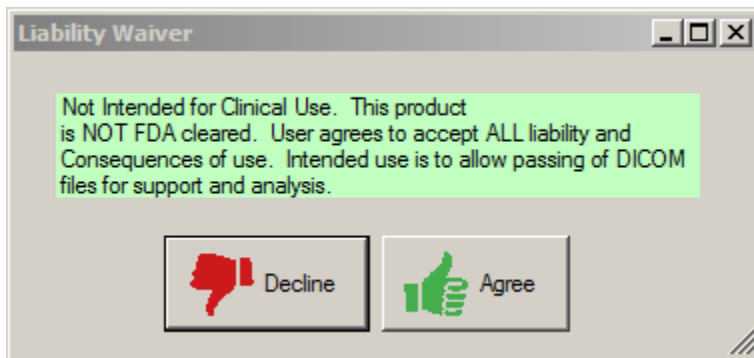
Liability Waiver

Not Intended for Clinical Use. This product is NOT FDA cleared. User agrees to accept ALL liability and Consequences of use. Intended use is to allow passing of DICOM files for support and analysis.

Decline

Agree